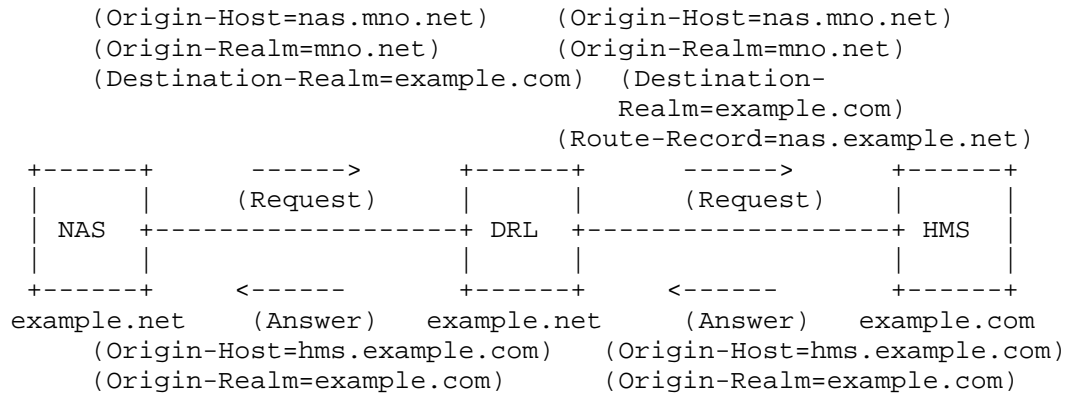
(Origin-Host=nas.mno.net)
(Origin-Realm=mno.net)
(Destination-Realm=example.com)

(Origin-Host=nas.mno.net)
(Origin-Realm=mno.net)
(Destination-Realm=example.com)
(Route-Record=nas.example.net)

------>
(Request)

------>
(Request)

NAS

DRL

HMS

<------
(Answer)

<------
(Answer)

example.net

example.net

example.com

(Origin-Host=hms.example.com)
(Origin-Realm=example.com)

(Origin-Host=hms.example.com)
(Origin-Realm=example.com)